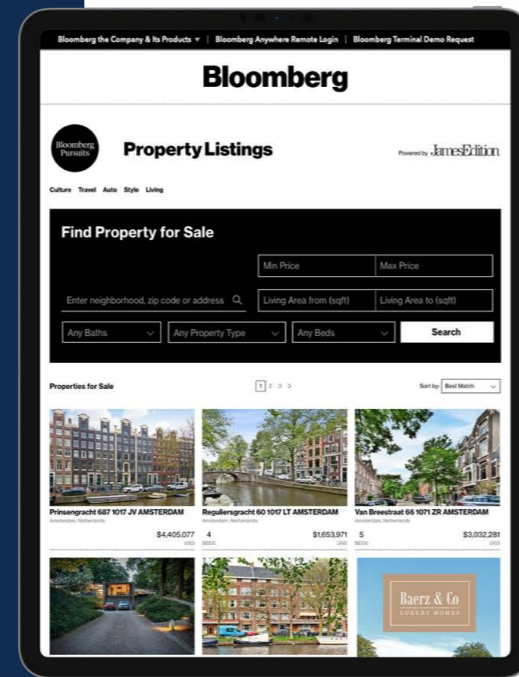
Bloomberg the Company & Its Products ▾ | Bloomberg Anywhere Remote Login | Bloomberg Terminal Demo Request

Bloomberg

Bloomberg Pursuits

Property Listings

Powered by JamesEdition

Culture Travel Auto Style Living

Find Property for Sale

Min Price
Max Price
Enter neighborhood, zip code or address
Living Area from (sqft)
Living Area to (sqft)
Any Baths
Any Property Type
Any Beds
Search

Properties for Sale

1 2 3 >

Sort by: Best Match

Prinsengracht 687 1017 JV AMSTERDAM
Amsterdam, Netherlands
$4,405,077
USD

Reguliersgracht 60 1017 LT AMSTERDAM
Amsterdam, Netherlands
4
BEDS
$1,653,971
USD

Van Breestraat 66 1071 ZR AMSTERDAM
Amsterdam, Netherlands
5
BEDS
$3,032,281
USD

Baerz & Co
LUXURY HOMES